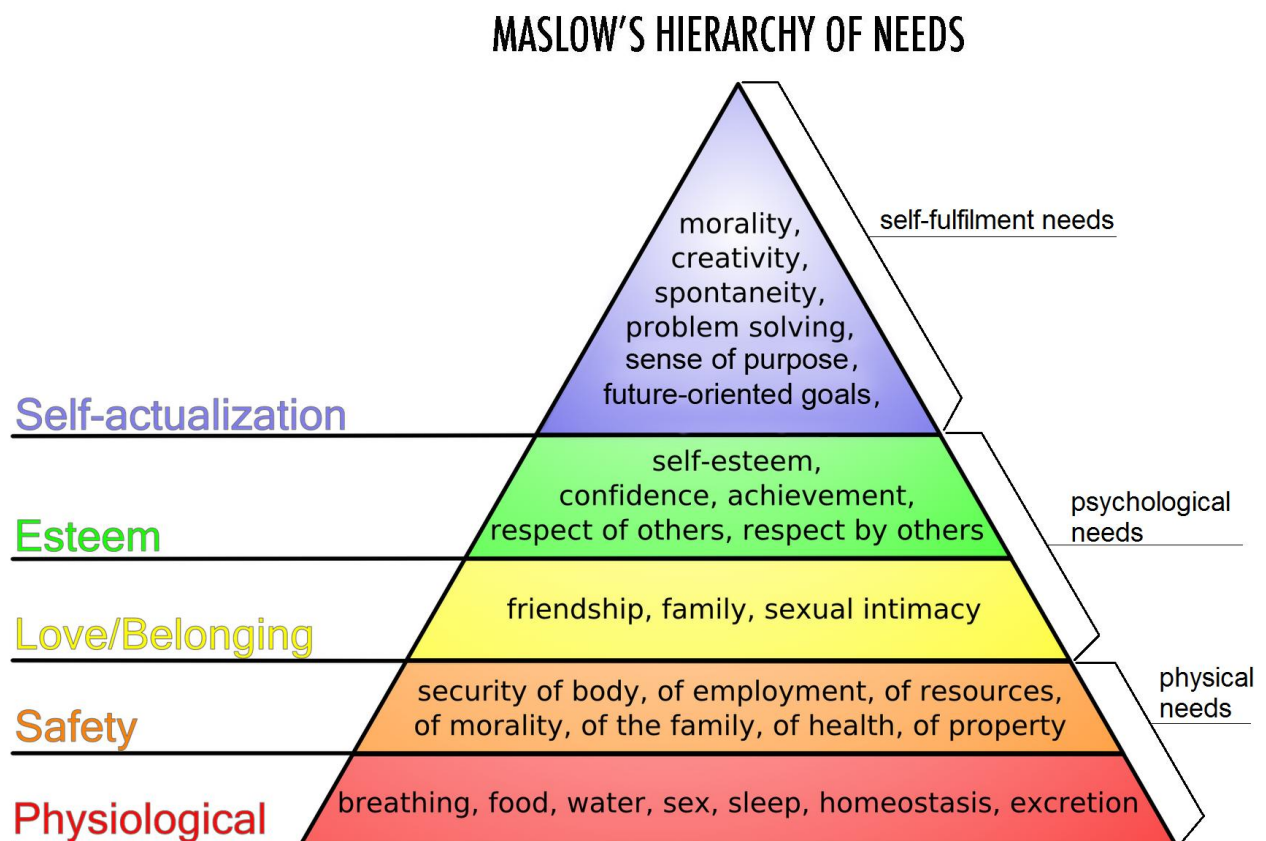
MASLOW'S HIERARCHY OF NEEDS

morality, creativity, spontaneity, problem solving, sense of purpose, future-oriented goals,

self-fulfilment needs

Self-actualization

self-esteem, confidence, achievement, respect of others, respect by others

psychological needs

Esteem

friendship, family, sexual intimacy

Love/Belonging

security of body, of employment, of resources, of morality, of the family, of health, of property

physical needs

Safety

breathing, food, water, sex, sleep, homeostasis, excretion

Physiological